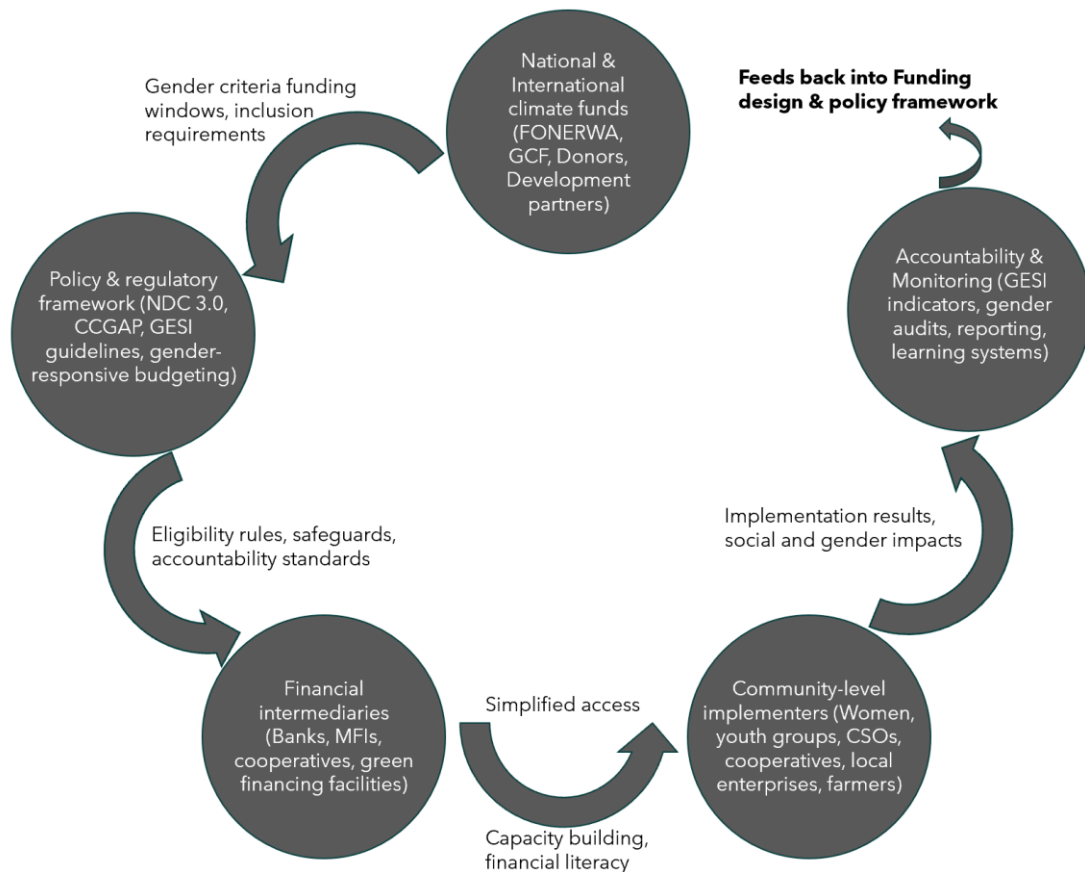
National & International climate funds (FONERWA, GCF, Donors, Development partners)

Gender criteria funding windows, inclusion requirements

Feeds back into Funding design & policy framework

Policy & regulatory framework (NDC 3.0, CCGAP, GESI guidelines, gender-responsive budgeting)

Accountability & Monitoring (GESI indicators, gender audits, reporting, learning systems)

Eligibility rules, safeguards, accountability standards

Implementation results, social and gender impacts

Financial intermediaries (Banks, MFIs, cooperatives, green financing facilities)

Simplified access

Community-level implementers (Women, youth groups, CSOs, cooperatives, local enterprises, farmers)

Capacity building, financial literacy